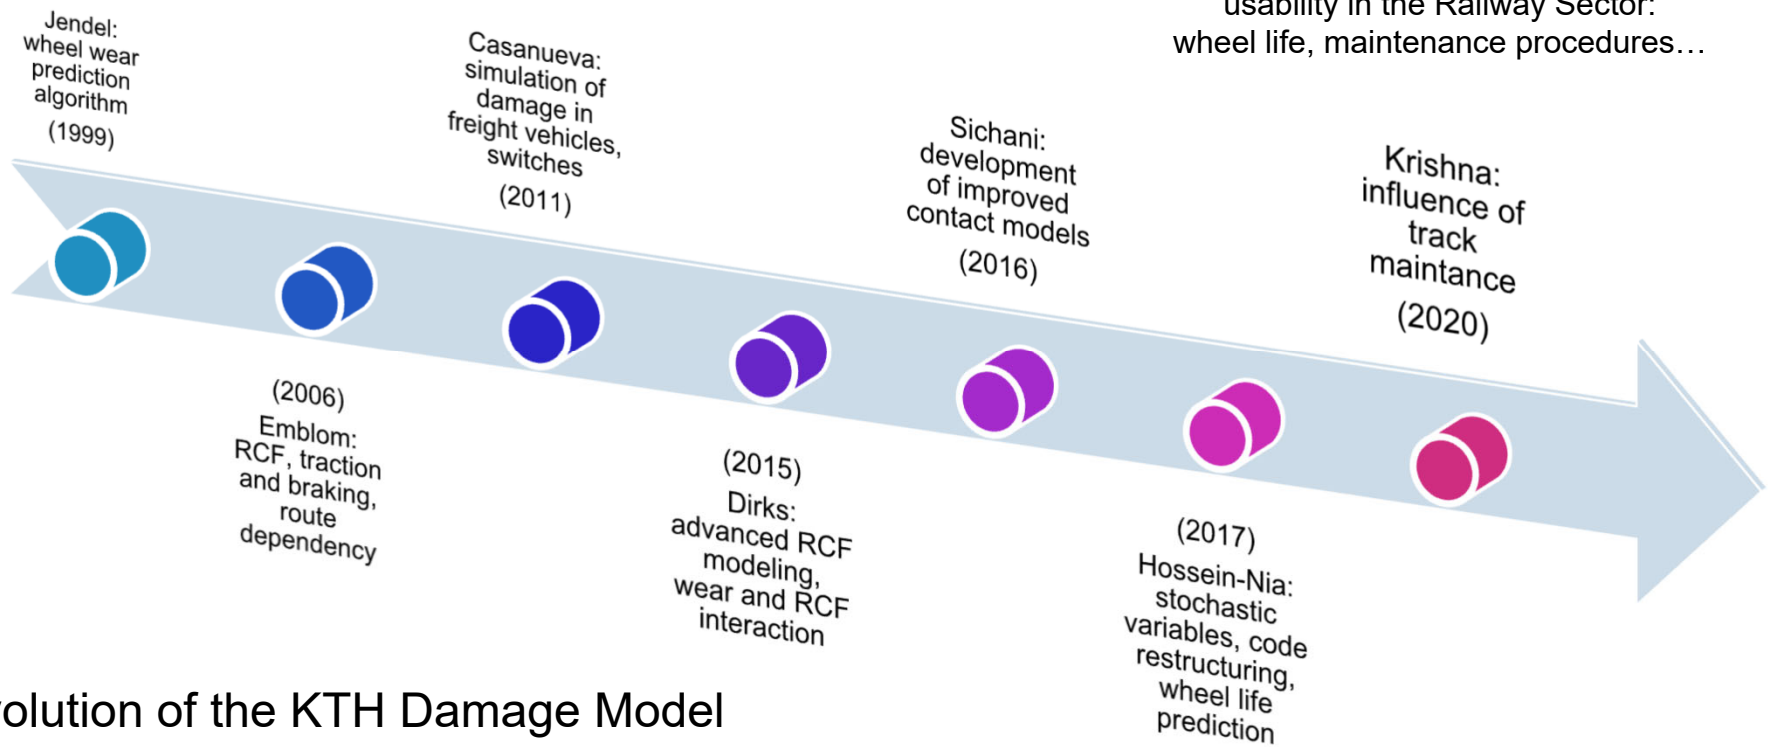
usability in the Railway Sector: wheel life, maintenance procedures…

Jendel: wheel wear prediction algorithm (1999)

Casanueva: simulation of damage in freight vehicles, switches (2011)

Sichani: development of improved contact models (2016)

Krishna: influence of track maintance (2020)

(2006) Emblom: RCF, traction and braking, route dependency

(2015) Dirks: advanced RCF modeling, wear and RCF interaction

(2017) Hossein-Nia: stochastic variables, code restructuring, wheel life prediction

olution of the KTH Damage Model